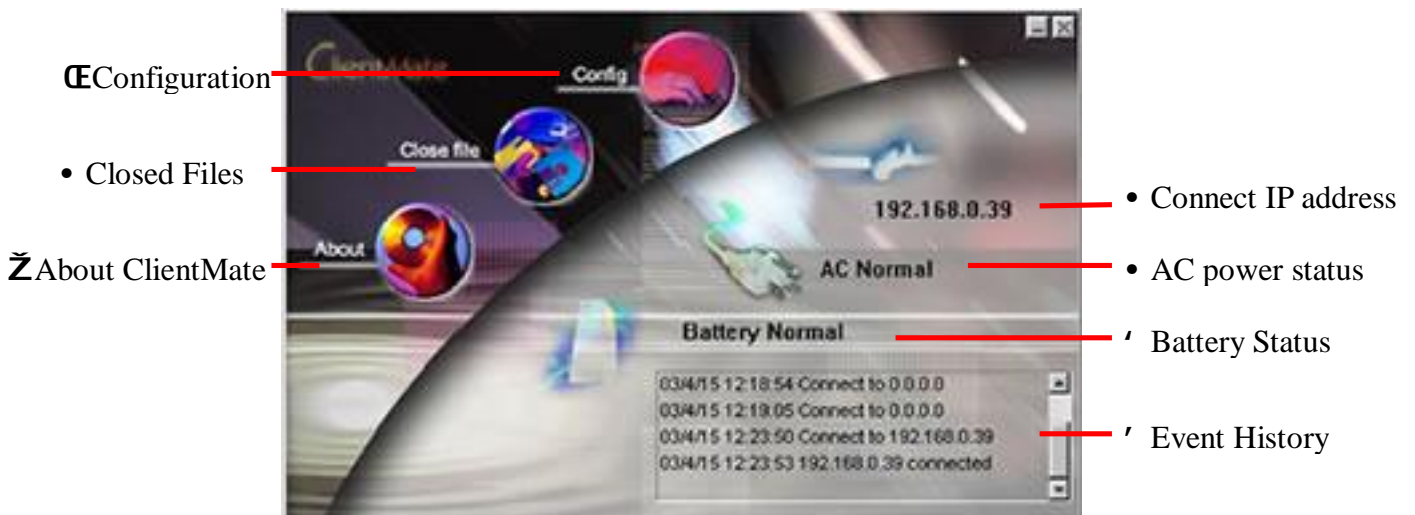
ClientMate

ŒConfiguration

Config

• Closed Files

Close file

• Connect IP address

192.168.0.39

ŽAbout ClientMate

About

AC Normal

• AC power status

Battery Normal

' Battery Status

03/4/15 12:18:54 Connect to 0.0.0.0
03/4/15 12:19:05 Connect to 0.0.0.0
03/4/15 12:23:50 Connect to 192.168.0.39
03/4/15 12:23:53 192.168.0.39 connected

' Event History